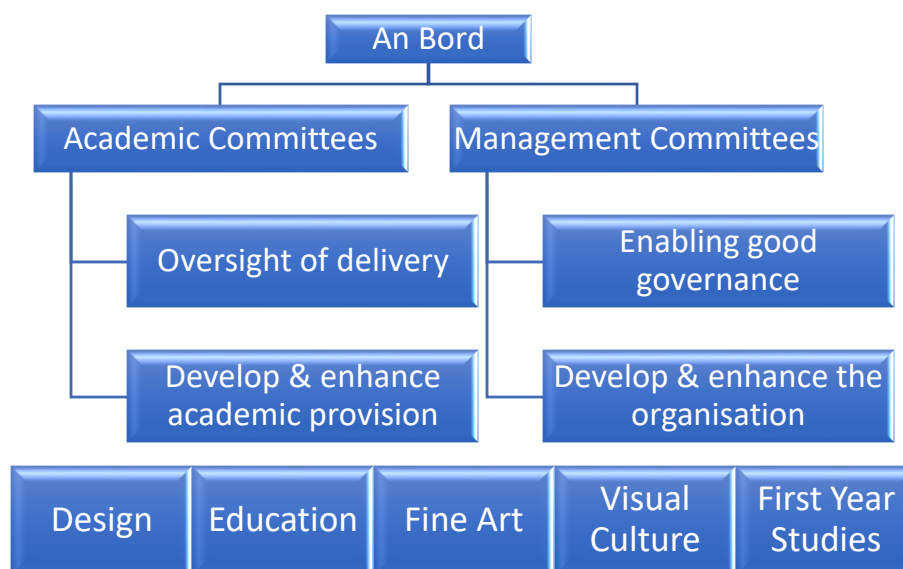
An Bord

Academic Committees

Management Committees

Oversight of delivery

Develop & enhance academic provision

Enabling good governance

Develop & enhance the organisation

Design

Education

Fine Art

Visual Culture

First Year Studies